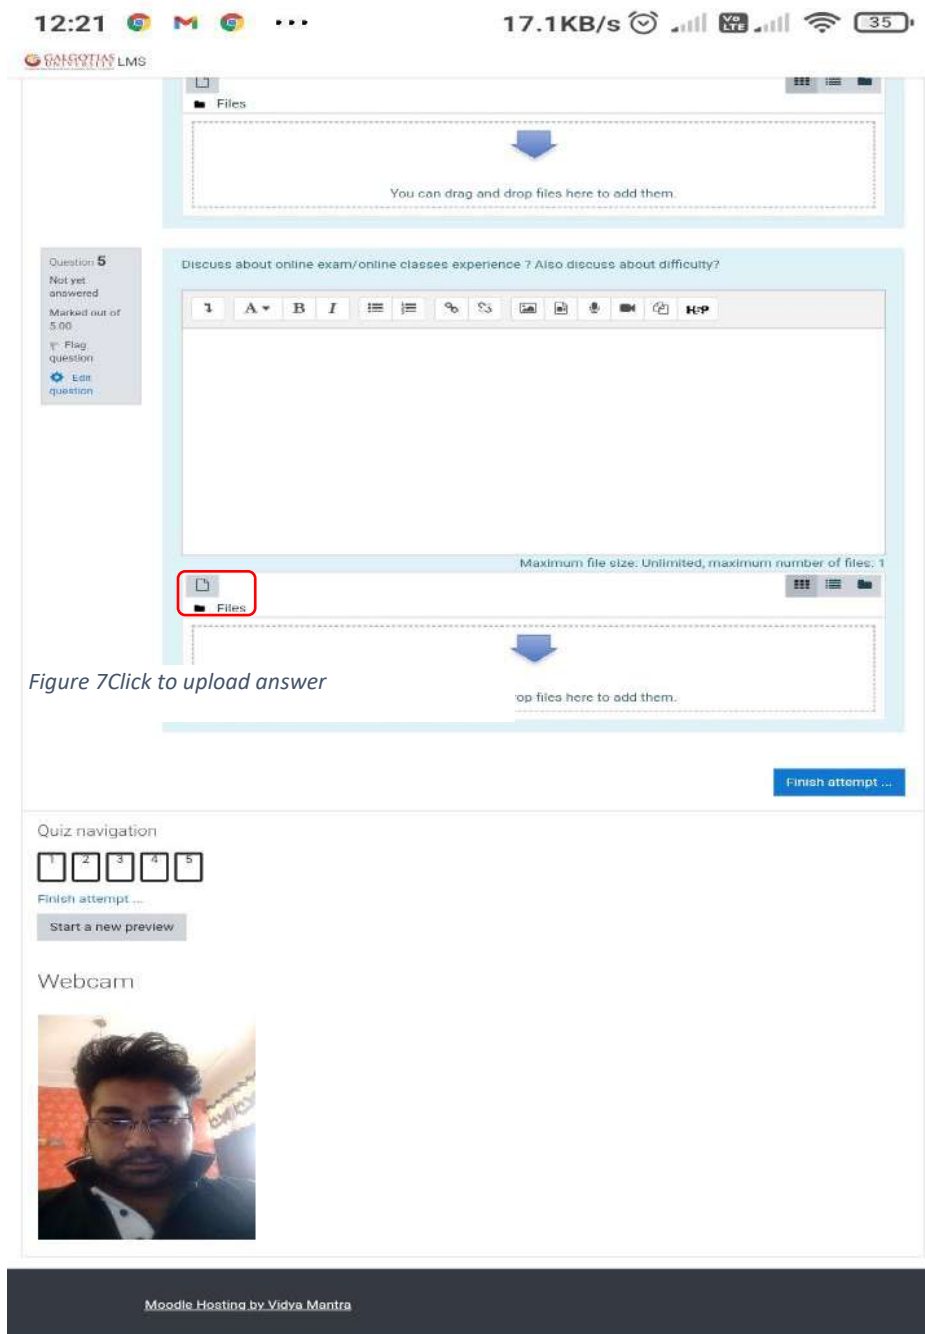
12:21 ··· 17.1KB/s 35

GALGOTIAS UNIVERSITY LMS

Files

You can drag and drop files here to add them.

Question 5
Not yet answered
Marked out of 5.00
Flag question
Edit question

Discuss about online exam/online classes experience ? Also discuss about difficulty?

A B I H-P

Maximum file size: Unlimited, maximum number of files: 1

Files

Figure 7Click to upload answer

op files here to add them.

Finish attempt ...

Quiz navigation

1 2 3 4 5

Finish attempt ...

Start a new preview

Webcam

Moodle Hosting by Vidya Mantra